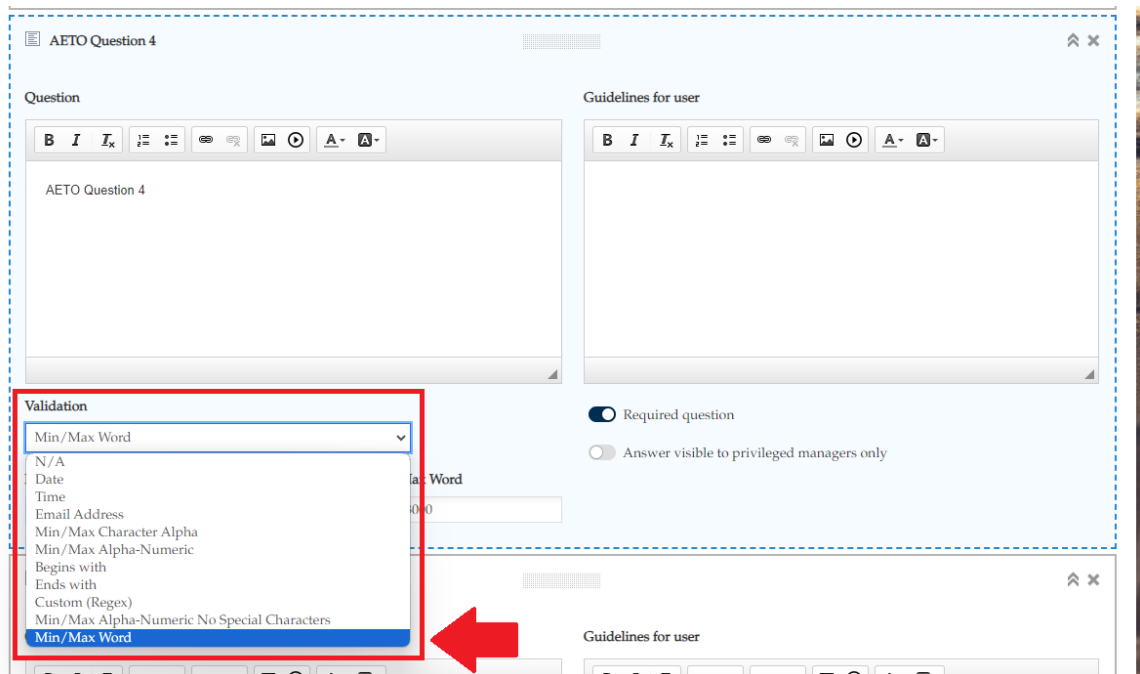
AETO Question 4

Question

B I $I_x$

AETO Question 4

Guidelines for user

B I $I_x$

Validation

Min/Max Word

N/A
Date
Time
Email Address
Min/Max Character Alpha
Min/Max Alpha-Numeric
Begins with
Ends with
Custom (Regex)
Min/Max Alpha-Numeric No Special Characters
Min/Max Word

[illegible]ax Word

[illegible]000

Required question

Answer visible to privileged managers only

Guidelines for user